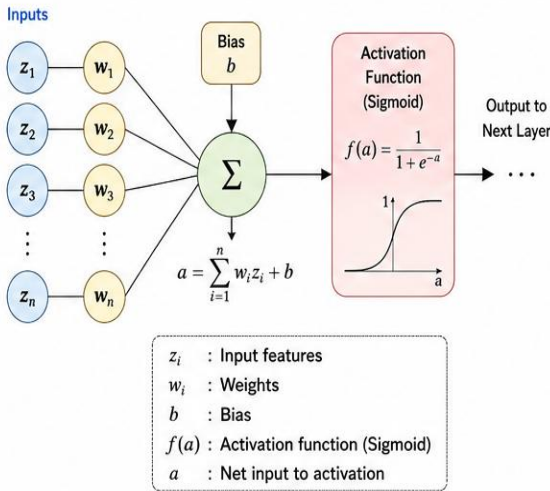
Inputs

$z_1$ $w_1$
$z_2$ $w_2$
$z_3$ $w_3$
⋮ ⋮
$z_n$ $w_n$

Bias
$b$

$\Sigma$

$a = \sum_{i=1}^{n} w_i z_i + b$

Activation Function (Sigmoid)

$f(a) = \frac{1}{1+e^{-a}}$

1

a

Output to Next Layer

...

$z_i$ : Input features
$w_i$ : Weights
$b$ : Bias
$f(a)$ : Activation function (Sigmoid)
$a$ : Net input to activation